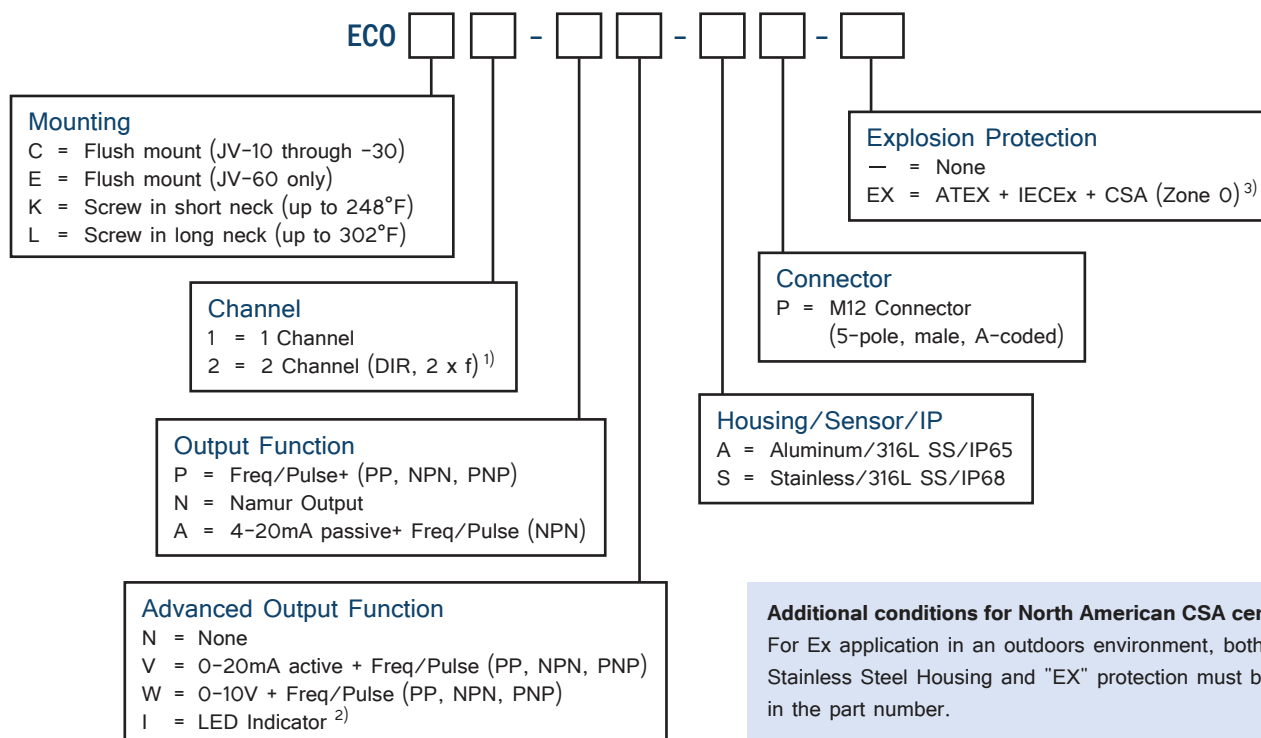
ECO [ ] [ ] - [ ] [ ] - [ ] [ ] - [ ]

Mounting
C = Flush mount (JV-10 through -30)
E = Flush mount (JV-60 only)
K = Screw in short neck (up to 248°F)
L = Screw in long neck (up to 302°F)

Channel
1 = 1 Channel
2 = 2 Channel (DIR, 2 x f) $^{1)}$

Output Function
P = Freq/Pulse+ (PP, NPN, PNP)
N = Namur Output
A = 4-20mA passive+ Freq/Pulse (NPN)

Advanced Output Function
N = None
V = 0-20mA active + Freq/Pulse (PP, NPN, PNP)
W = 0-10V + Freq/Pulse (PP, NPN, PNP)
I = LED Indicator $^{2)}$

Explosion Protection
— = None
EX = ATEX + IECEx + CSA (Zone 0) $^{3)}$

Connector
P = M12 Connector (5-pole, male, A-coded)

Housing/Sensor/IP
A = Aluminum/316L SS/IP65
S = Stainless/316L SS/IP68

Additional conditions for North American CSA cer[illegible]
For Ex application in an outdoors environment, both Stainless Steel Housing and "EX" protection must b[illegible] in the part number.